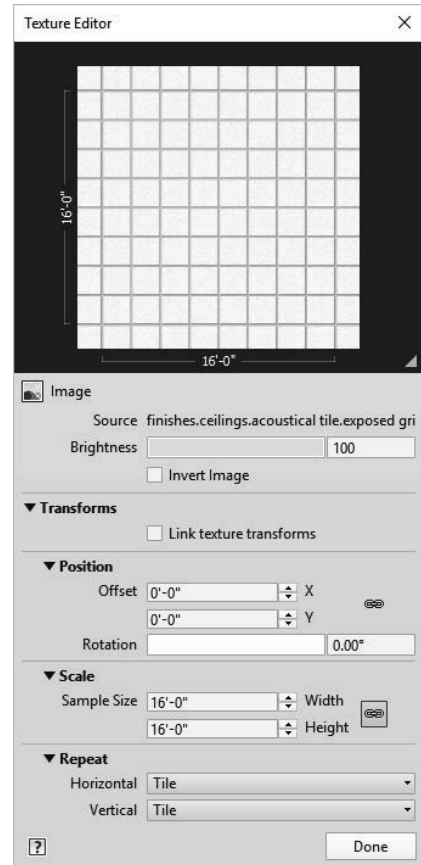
Texture Editor ×

16'-0"

16'-0"

Image

Source finishes.ceilings.acoustical tile.exposed gri

Brightness 100

Invert Image

▼ Transforms

Link texture transforms

▼ Position

Offset 0'-0" X

0'-0" Y

Rotation 0.00°

▼ Scale

Sample Size 16'-0" Width

16'-0" Height

▼ Repeat

Horizontal Tile

Vertical Tile

?

Done